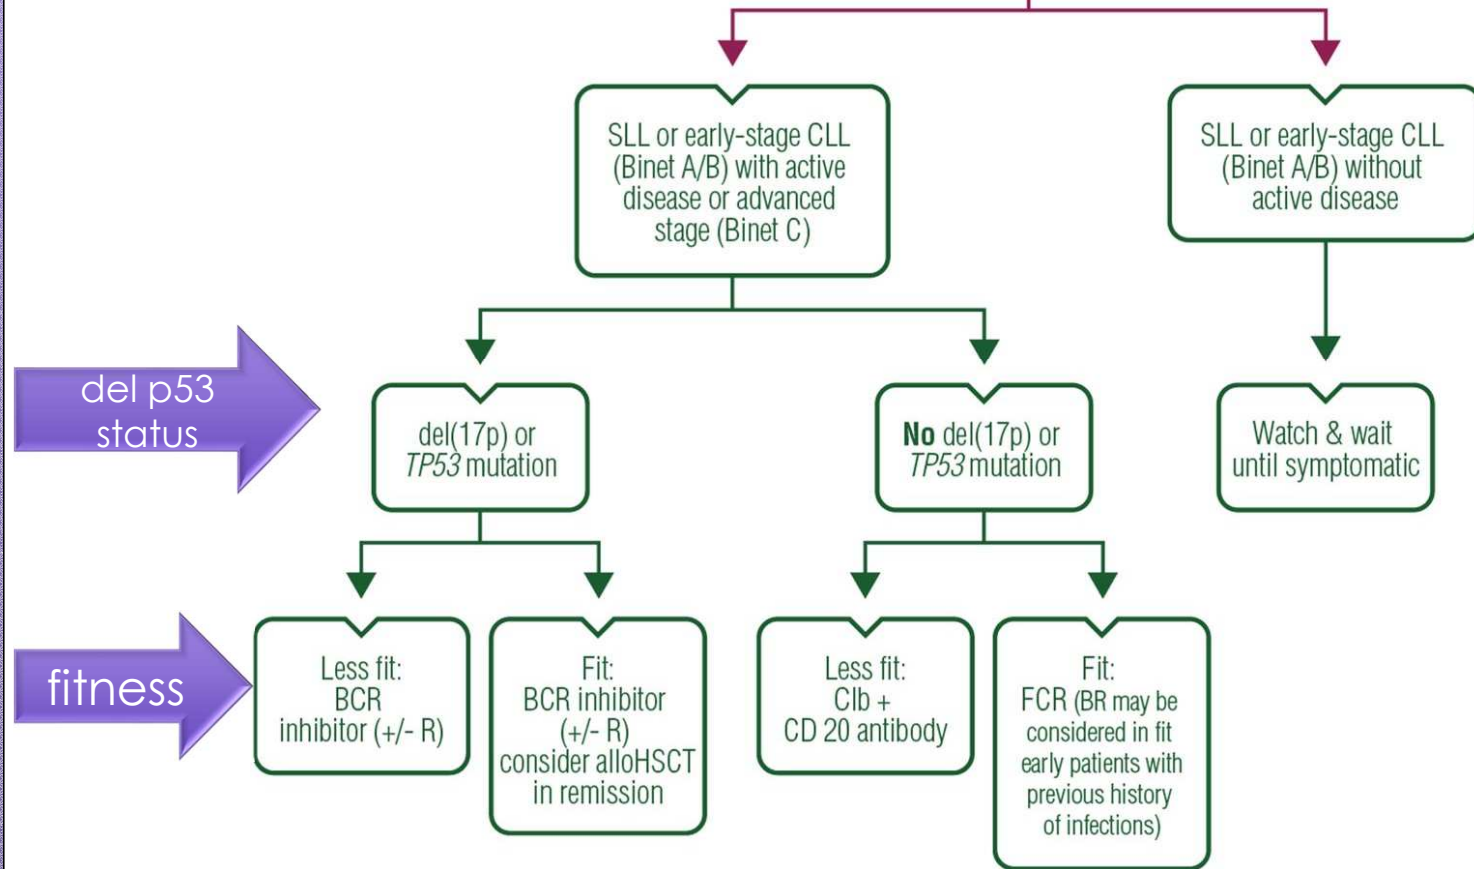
SLL or early-stage CLL (Binet A/B) with active disease or advanced stage (Binet C)

SLL or early-stage CLL (Binet A/B) without active disease

del p53 status

del(17p) or *TP53* mutation

**No** del(17p) or *TP53* mutation

Watch & wait until symptomatic

fitness

Less fit: BCR inhibitor (+/- R)

Fit: BCR inhibitor (+/- R) consider alloHSCT in remission

Less fit: Clb + CD 20 antibody

Fit: FCR (BR may be considered in fit early patients with previous history of infections)